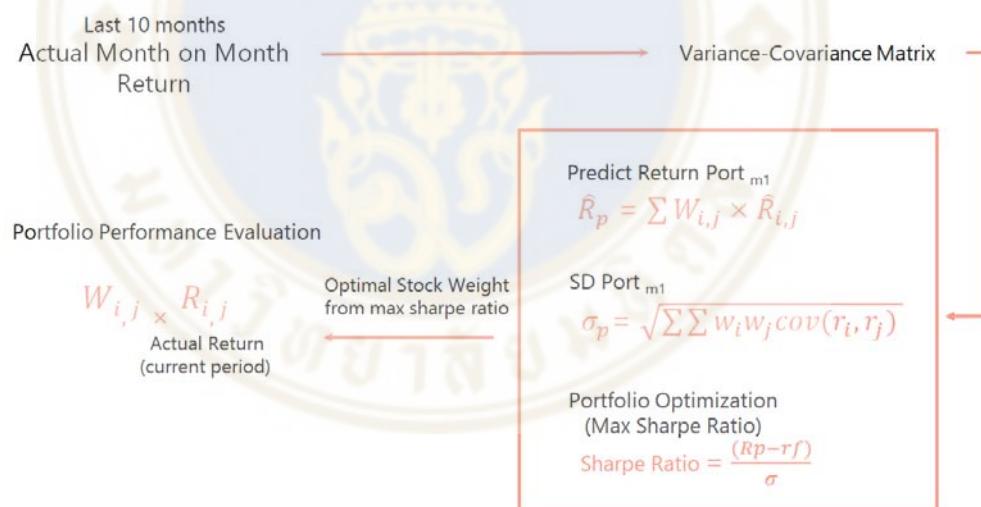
Last 10 months
Actual Month on Month Return

Variance-Covariance Matrix

Predict Return Port $_{m1}$
$\hat{R}_p = \sum W_{i,j} \times \hat{R}_{i,j}$

Portfolio Performance Evaluation

$W_{i,j} \times R_{i,j}$
Actual Return
(current period)

Optimal Stock Weight
from max sharpe ratio

SD Port $_{m1}$
$\sigma_p = \sqrt{\sum\sum w_i w_j cov(r_i, r_j)}$

Portfolio Optimization
(Max Sharpe Ratio)
Sharpe Ratio $= \frac{(Rp-rf)}{\sigma}$